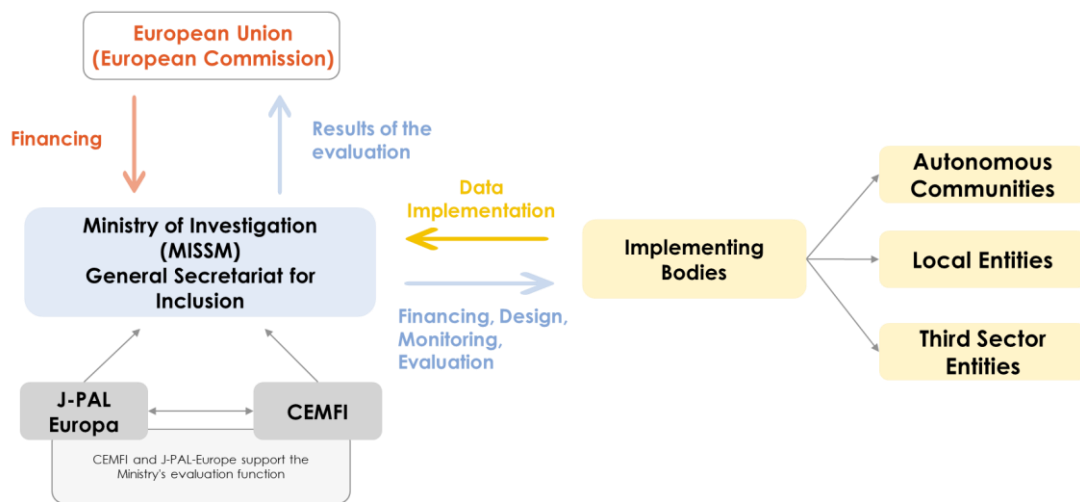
European Union
(European Commission)

Financing

Results of the evaluation

Data Implementation

Ministry of Investigation (MISSM)
General Secretariat for Inclusion

Financing, Design, Monitoring, Evaluation

Implementing Bodies

Autonomous Communities

Local Entities

Third Sector Entities

J-PAL Europa

CEMFI

CEMFI and J-PAL-Europe support the Ministry's evaluation function